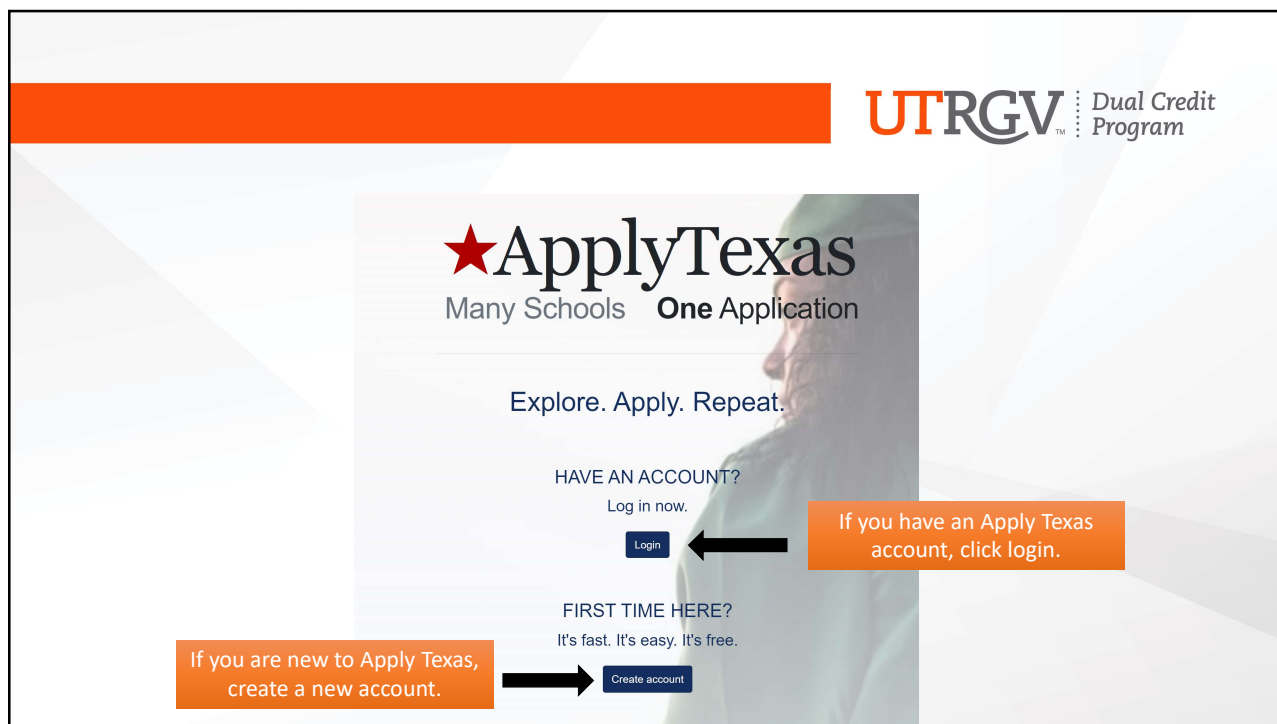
UTRGV™ Dual Credit Program

ApplyTexas
Many Schools One Application

Explore. Apply. Repeat.

HAVE AN ACCOUNT?
Log in now.

Login

If you have an Apply Texas account, click login.

FIRST TIME HERE?
It's fast. It's easy. It's free.

If you are new to Apply Texas, create a new account.

Create account